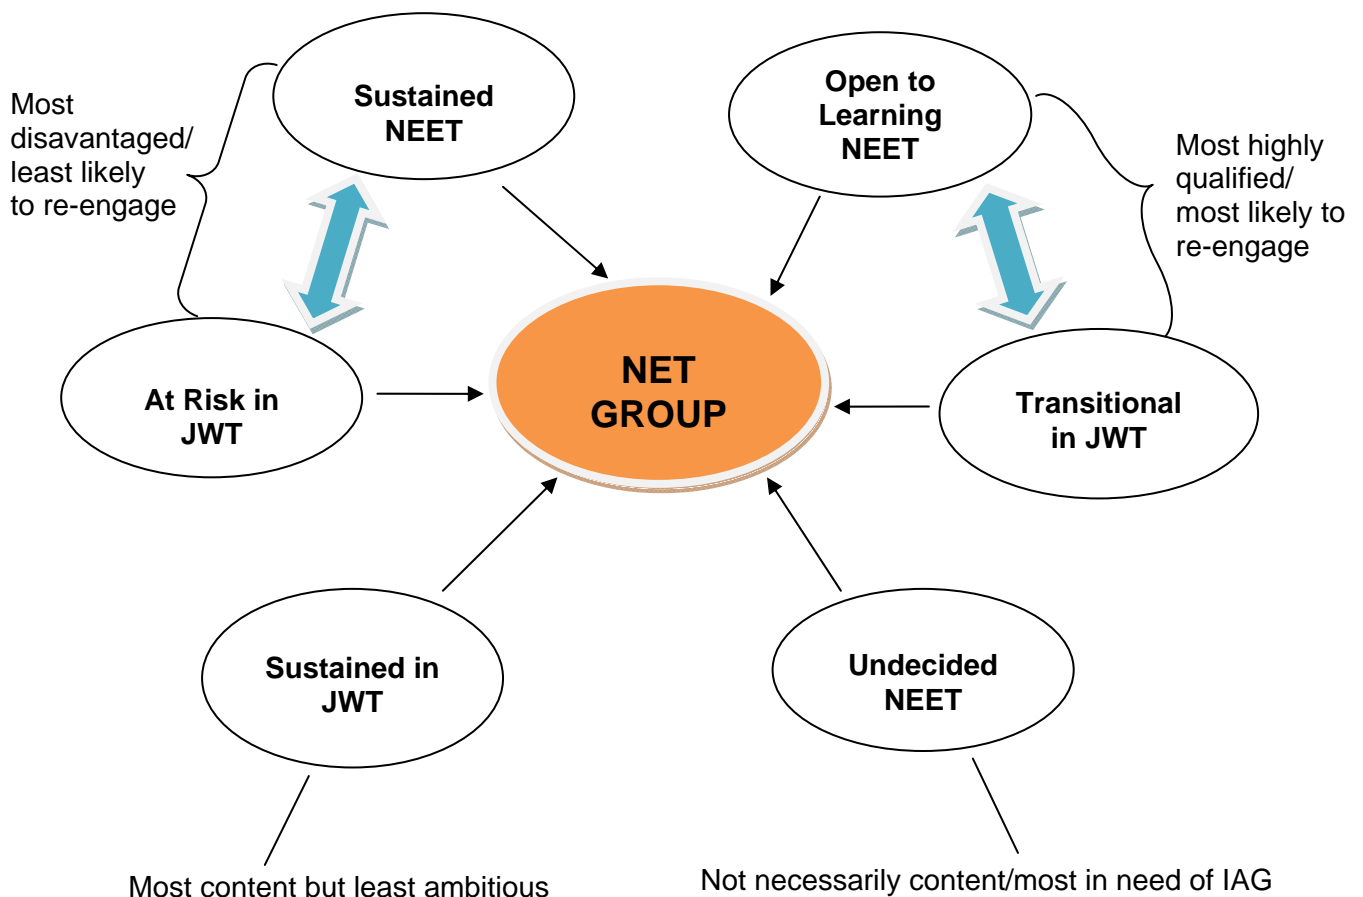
Most disavantaged/ least likely to re-engage

Sustained NEET

Open to Learning NEET

Most highly qualified/ most likely to re-engage

At Risk in JWT

NET GROUP

Transitional in JWT

Sustained in JWT

Undecided NEET

Most content but least ambitious

Not necessarily content/most in need of IAG